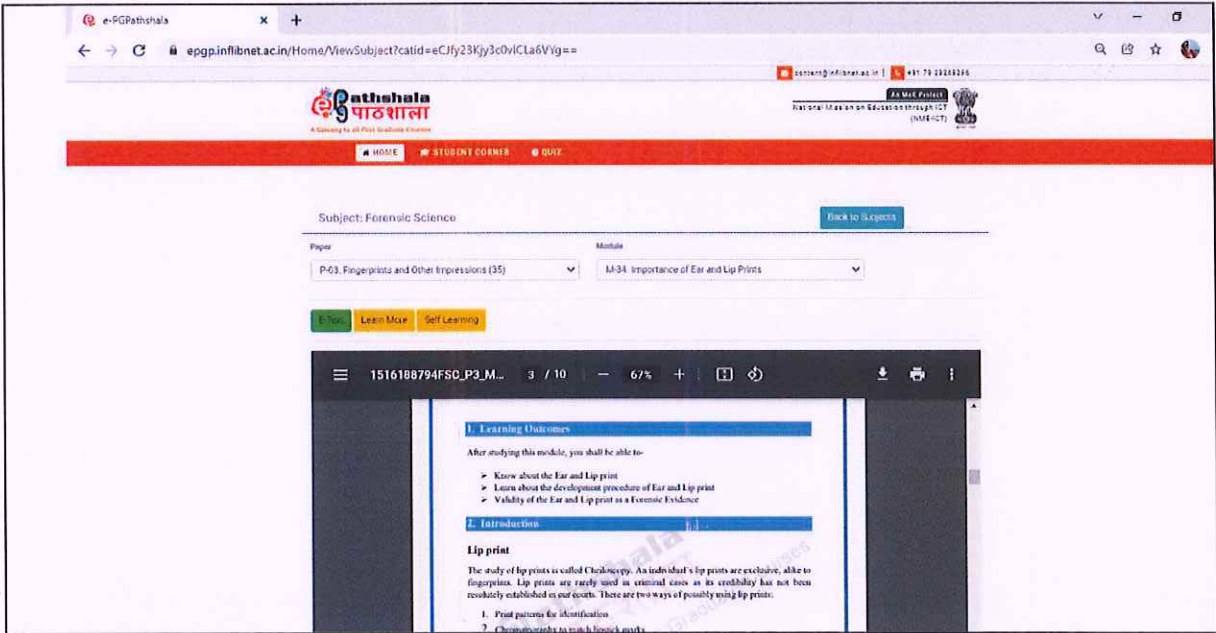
e-PGPathshala

epgp.inflibnet.ac.in/Home/ViewSubject?catid=eCJfy23Kjy3c0vICLa6VYg==

content@inflibnet.ac.in | +91 79 23268356

Pathshala
पाठशाला
A Gateway to all Post Graduate Courses

An MoE Project
National Mission on Education through ICT (NMEICT)

HOME STUDENT CORNER QUIZ

Subject: Forensic Science

Back to Subjects

Paper
P-03. Fingerprints and Other Impressions (35)

Module
M-34. Importance of Ear and Lip Prints

E-Text Learn More Self Learning

1516188794FSC_P3_M... 3 / 10 — 67% +

1. Learning Outcomes

After studying this module, you shall be able to-

➢ Know about the Ear and Lip print
➢ Learn about the development procedure of Ear and Lip print
➢ Validity of the Ear and Lip print as a Forensic Evidence

2. Introduction

Lip print

The study of lip prints is called Cheiloscopy. An individual's lip prints are exclusive, alike to fingerprints. Lip prints are rarely used in criminal cases as its credibility has not been resolutely established in our courts. There are two ways of possibly using lip prints:

1. Print patterns for identification
2. Chromatography to match lipstick marks